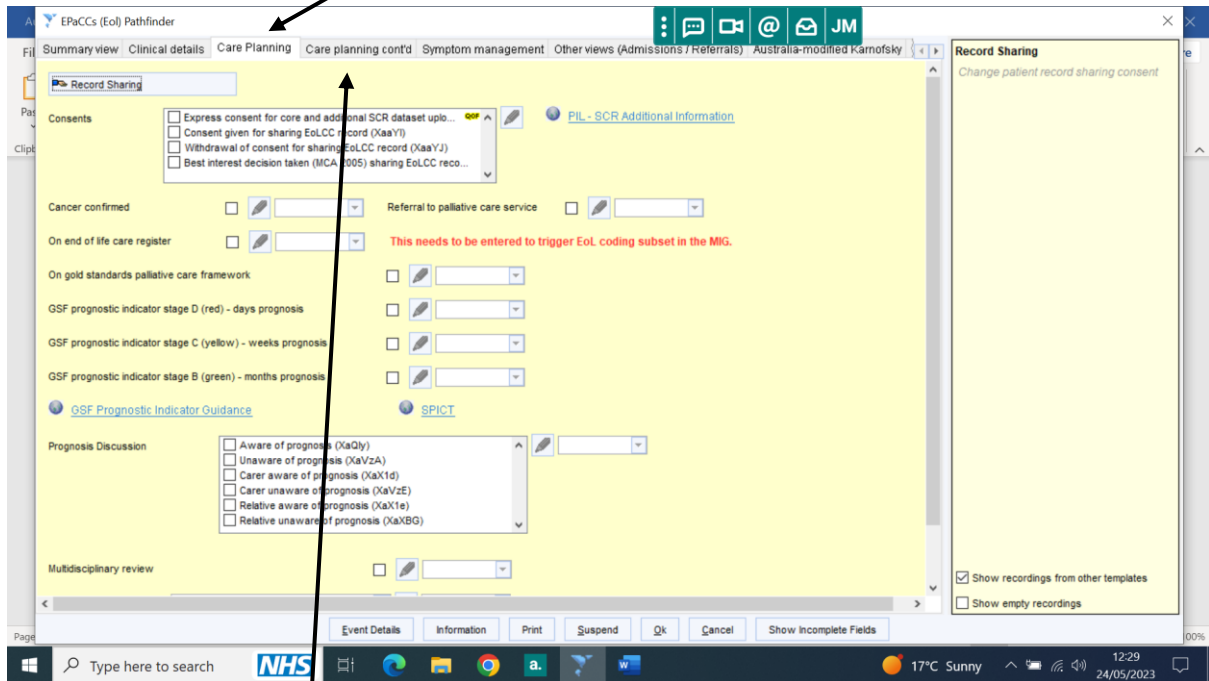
EPaCCs (Eol) Pathfinder

JM

Summary view | Clinical details | Care Planning | Care planning cont'd | Symptom management | Other views (Admissions / Referrals) | Australia-modified Karnofsky

Record Sharing

Consents
Express consent for core and additional SCR dataset uplo... QOF
Consent given for sharing EoLCC record (XaaYI)
Withdrawal of consent for sharing EoLCC record (XaaYJ)
Best interest decision taken (MCA 2005) sharing EoLCC reco...

PIL - SCR Additional Information

Cancer confirmed

Referral to palliative care service

On end of life care register

This needs to be entered to trigger EoL coding subset in the MIG.

On gold standards palliative care framework

GSF prognostic indicator stage D (red) - days prognosis

GSF prognostic indicator stage C (yellow) - weeks prognosis

GSF prognostic indicator stage B (green) - months prognosis

GSF Prognostic Indicator Guidance

SPICT

Prognosis Discussion
Aware of prognosis (XaQly)
Unaware of prognosis (XaVzA)
Carer aware of prognosis (XaX1d)
Carer unaware of prognosis (XaVzE)
Relative aware of prognosis (XaX1e)
Relative unaware of prognosis (XaXBG)

Multidisciplinary review

Record Sharing
Change patient record sharing consent

Show recordings from other templates
Show empty recordings

Event Details | Information | Print | Suspend | Ok | Cancel | Show Incomplete Fields

Type here to search

NHS

17°C Sunny

12:29
24/05/2023